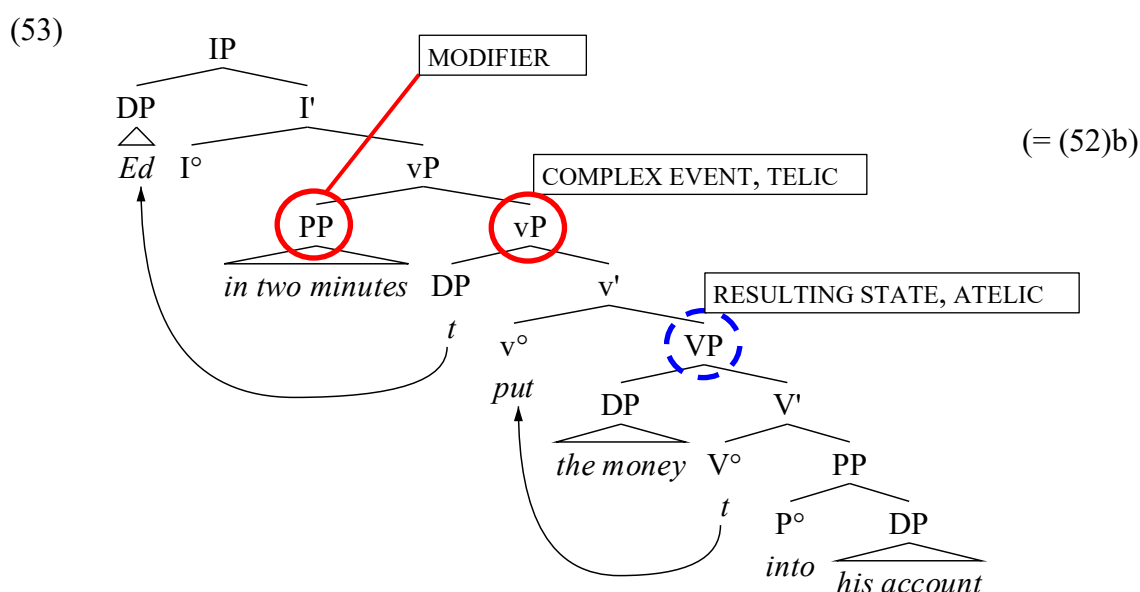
(53)

IP

MODIFIER

DP

I'

(= (52)b)

Ed

I°

vP

COMPLEX EVENT, TELIC

PP

vP

in two minutes

DP

v'

RESULTING STATE, ATELIC

t

v°

VP

put

DP

V'

the money

V°

PP

t

P°

DP

into

his account